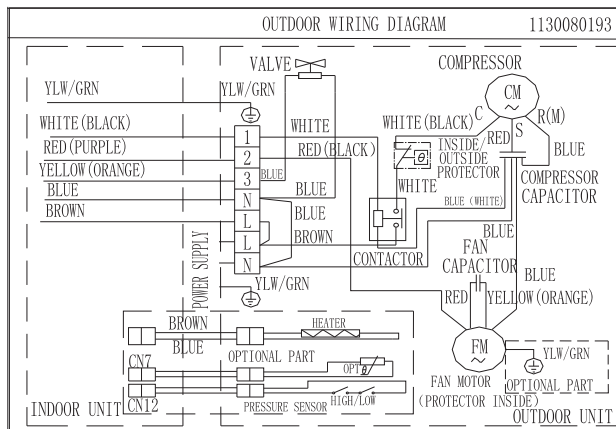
OUTDOOR WIRING DIAGRAM 1130080193

VALVE
COMPRESSOR
CM
YLW/GRN
YLW/GRN
WHITE(BLACK)
WHITE
WHITE(BLACK) C
R(M)
RED(PURPLE)
RED(BLACK)
INSIDE/ OUTSIDE PROTECTOR
RED
S
BLUE
YELLOW(ORANGE)
BLUE
WHITE
COMPRESSOR CAPACITOR
BLUE
BLUE
BLUE (WHITE)
BROWN
BLUE
BLUE
BROWN
FAN CAPACITOR
CONTACTOR
BLUE
POWER SUPPLY
YLW/GRN
RED
YELLOW(ORANGE)
1
2
3
N
L
L
N
BROWN
HEATER
BLUE
OPTIONAL PART
FM
YLW/GRN
CN7
OPT
CN12
PRESSURE SENSOR
HIGH/LOW
FAN MOTOR (PROTECTOR INSIDE)
OPTIONAL PART
INDOOR UNIT
OUTDOOR UNIT